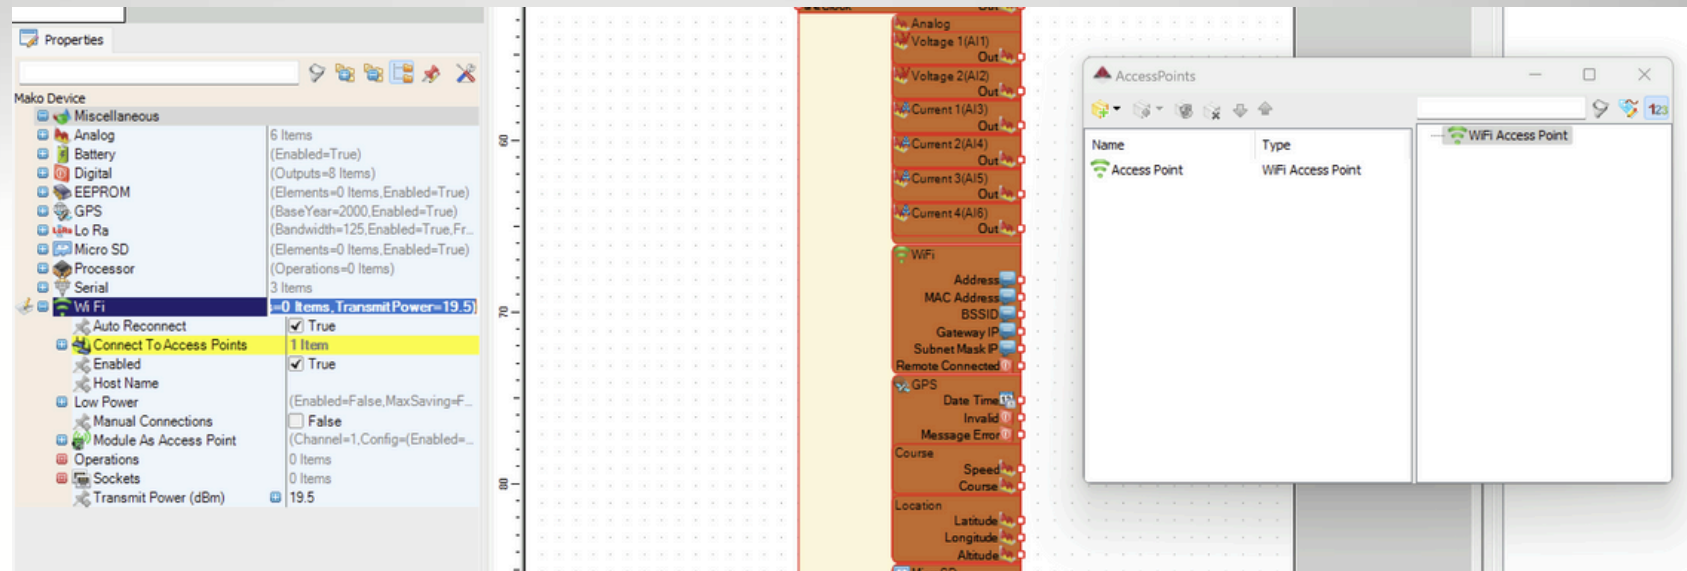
Properties

Mako Device

Miscellaneous

| | |
|---|---|
| Analog | 6 Items |
| Battery | (Enabled=True) |
| Digital | (Outputs=8 Items) |
| EEPROM | (Elements=0 Items,Enabled=True) |
| GPS | (BaseYear=2000,Enabled=True) |
| Lo Ra | (Bandwidth=125,Enabled=True,Fr... |
| Micro SD | (Elements=0 Items,Enabled=True) |
| Processor | (Operations=0 Items) |
| Serial | 3 Items |
| Wi Fi | =0 Items,TransmitPower=19.5) |
| Auto Reconnect | True |
| Connect To Access Points | 1 Item |
| Enabled | True |
| Host Name | |
| Low Power | (Enabled=False,MaxSaving=F... |
| Manual Connections | False |
| Module As Access Point | (Channel=1,Config=(Enabled=... |
| Operations | 0 Items |
| Sockets | 0 Items |
| Transmit Power (dBm) | 19.5 |

60

70

80

Analog
Voltage 1(AI1)
Out
Voltage 2(AI2)
Out
Current 1(AI3)
Out
Current 2(AI4)
Out
Current 3(AI5)
Out
Current 4(AI6)
Out
WiFi
Address
MAC Address
BSSID
Gateway IP
Subnet Mask IP
Remote Connected
GPS
Date Time
Invalid
Message Error
Course
Speed
Course
Location
Latitude
Longitude
Altitude

AccessPoints

| Name | Type |
|---|---|
| Access Point | WiFi Access Point |

WiFi Access Point